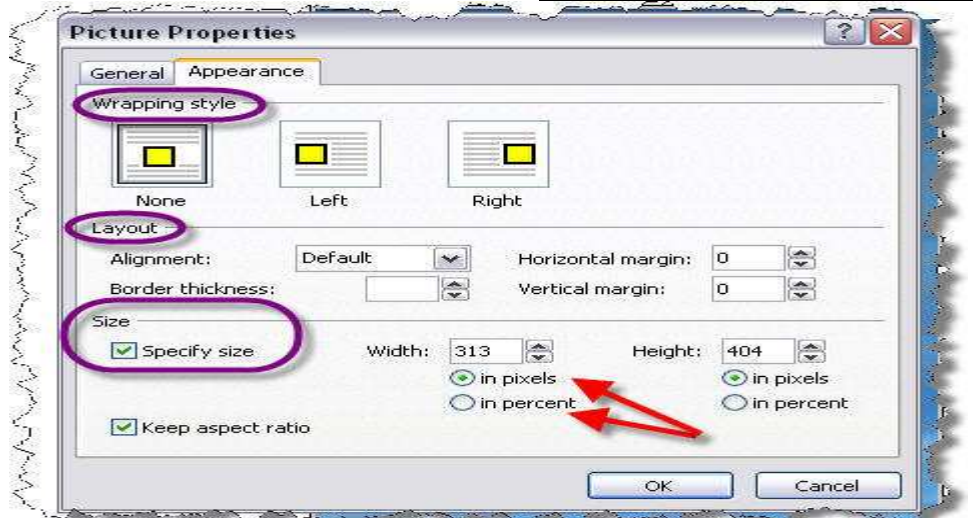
Picture Properties

General Appearance

Wrapping style

None Left Right

Layout

Alignment: Default

Horizontal margin: 0

Border thickness:

Vertical margin: 0

Size

Specify size

Width: 313

Height: 404

in pixels

in percent

in pixels

in percent

Keep aspect ratio

OK Cancel